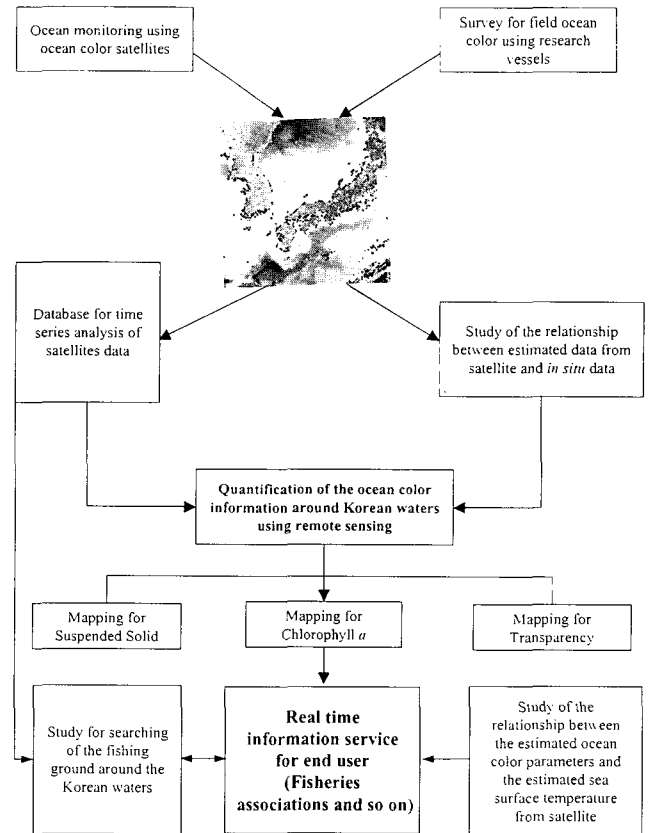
Ocean monitoring using ocean color satellites

Survey for field ocean color using research vessels

Database for time series analysis of satellites data

Study of the relationship between estimated data from satellite and *in situ* data

Quantification of the ocean color information around Korean waters using remote sensing

Mapping for Suspended Solid

Mapping for Chlorophyll *a*

Mapping for Transparency

Study for searching of the fishing ground around the Korean waters

Real time information service for end user (Fisheries associations and so on)

Study of the relationship between the estimated ocean color parameters and the estimated sea surface temperature from satellite